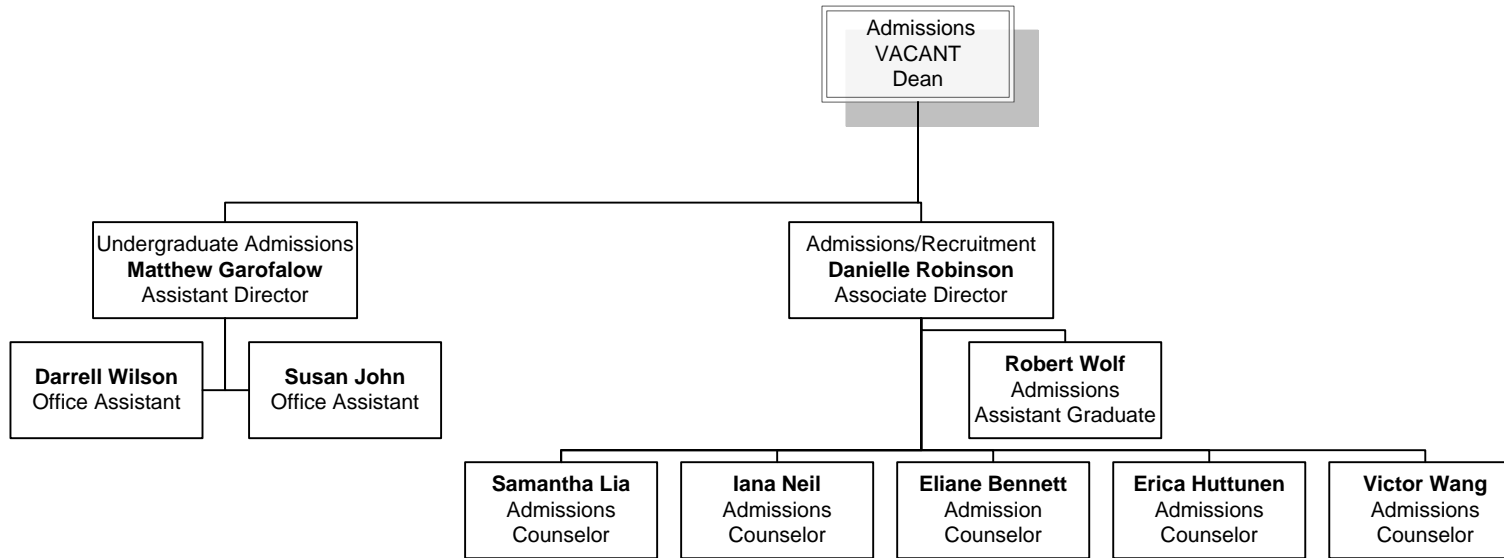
Admissions
VACANT
Dean

Undergraduate Admissions
**Matthew Garofalow**
Assistant Director

**Darrell Wilson**
Office Assistant

**Susan John**
Office Assistant

Admissions/Recruitment
**Danielle Robinson**
Associate Director

**Robert Wolf**
Admissions
Assistant Graduate

**Samantha Lia**
Admissions
Counselor

**Iana Neil**
Admissions
Counselor

**Eliane Bennett**
Admission
Counselor

**Erica Huttunen**
Admissions
Counselor

**Victor Wang**
Admissions
Counselor